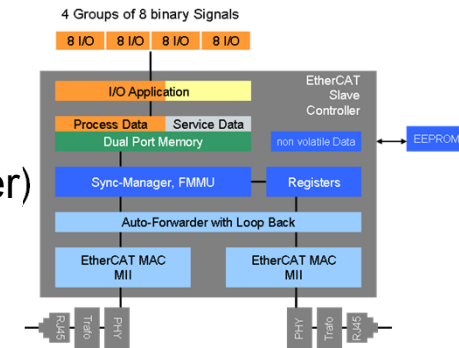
4 Groups of 8 binary Signals

8 I/O 8 I/O 8 I/O 8 I/O

EtherCAT Slave Controller

I/O Application

Process Data Service Data

Dual Port Memory

non volatile Data

EEPROM

er)

Sync-Manager, FMMU

Registers

Auto-Forwarder with Loop Back

EtherCAT MAC MII

EtherCAT MAC MII

RJ45 Trafo PHY

PHY Trafo RJ45